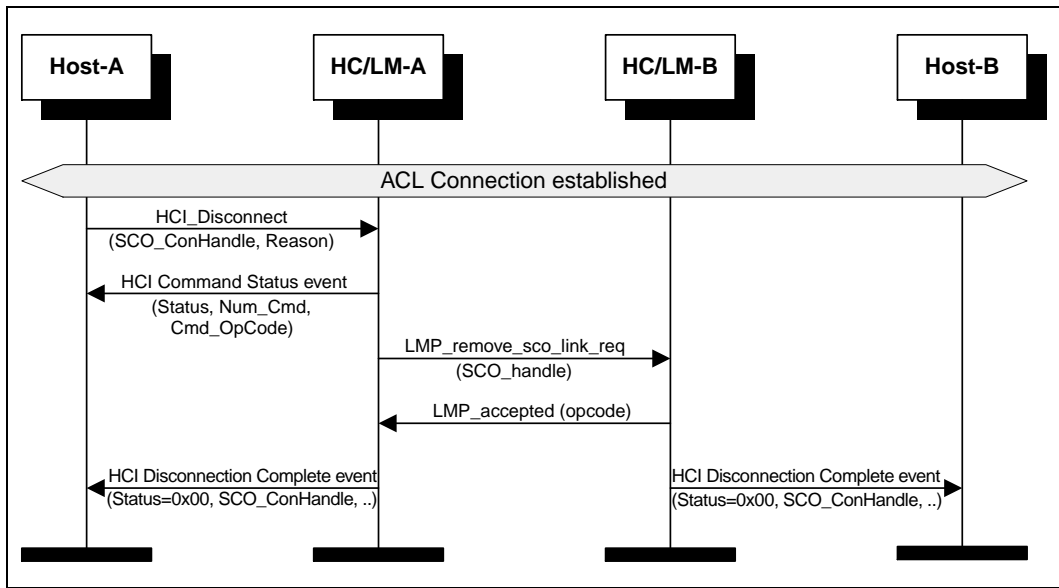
Host-A

HC/LM-A

HC/LM-B

Host-B

ACL Connection established

HCI_Disconnect (SCO_ConHandle, Reason)

HCI Command Status event (Status, Num_Cmd, Cmd_OpCode)

LMP_remove_sco_link_req (SCO_handle)

LMP_accepted (opcode)

HCI Disconnection Complete event (Status=0x00, SCO_ConHandle, ..)

HCI Disconnection Complete event (Status=0x00, SCO_ConHandle, ..)